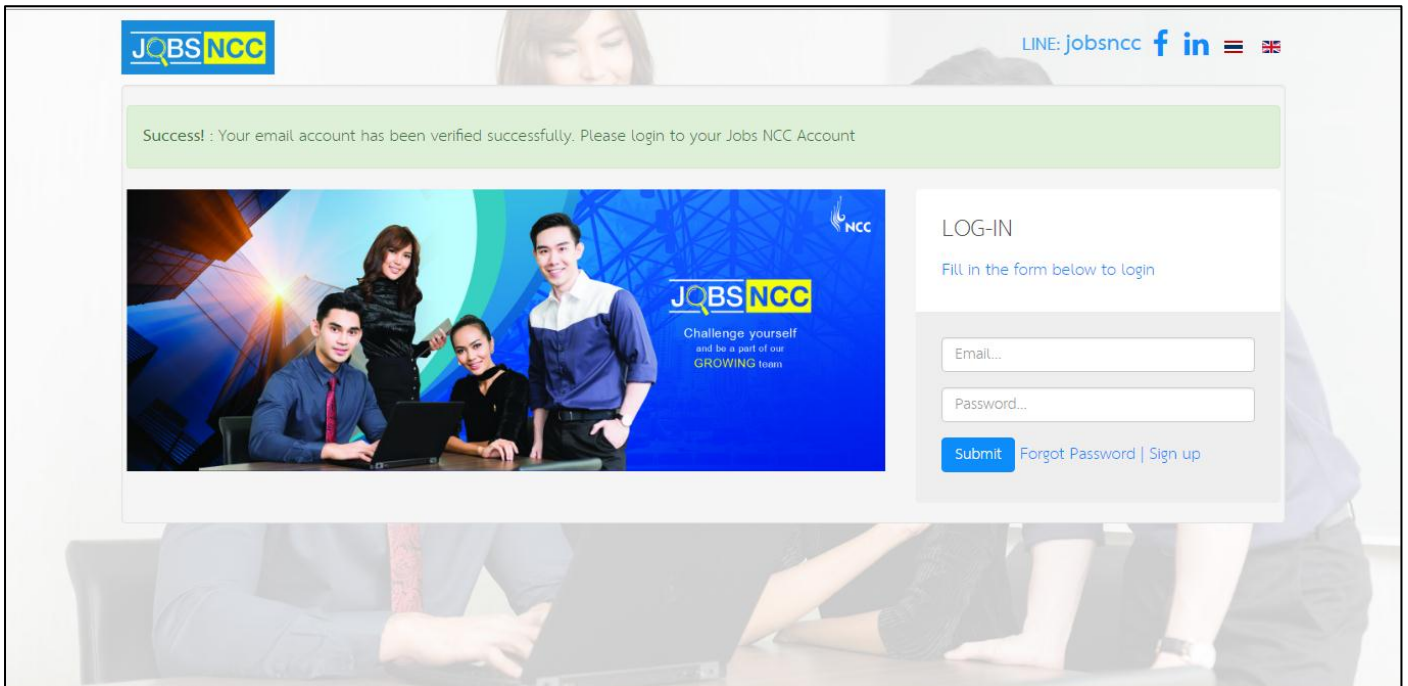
JOBSNCC

LINE: jobsncc f in

Success! : Your email account has been verified successfully. Please login to your Jobs NCC Account

NCC

JOBSNCC

Challenge yourself
and be a part of our
GROWING team

LOG-IN

Fill in the form below to login

Email...

Password...

Submit Forgot Password | Sign up